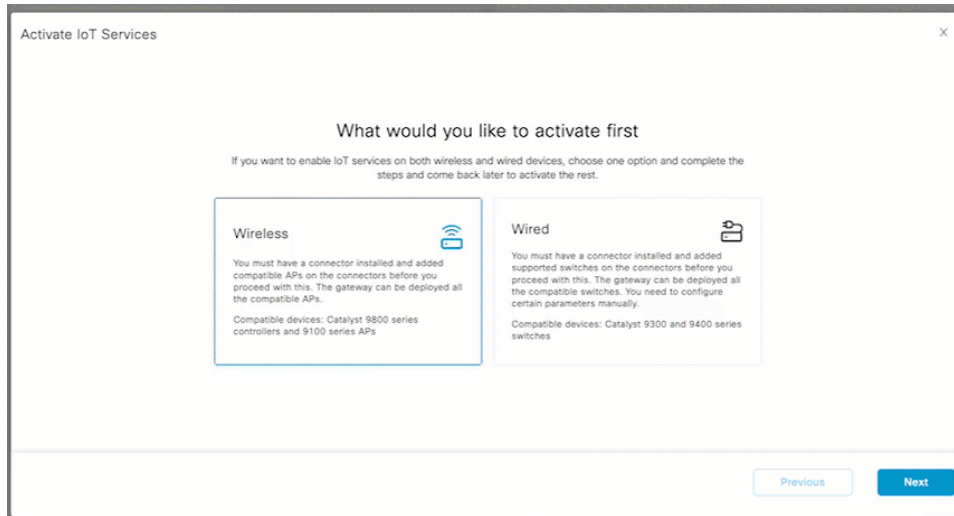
Activate IoT Services

×

What would you like to activate first

If you want to enable IoT services on both wireless and wired devices, choose one option and complete the steps and come back later to activate the rest.

Wireless

You must have a connector installed and added compatible APs on the connectors before you proceed with this. The gateway can be deployed all the compatible APs.

Compatible devices: Catalyst 9800 series controllers and 9100 series APs

Wired

You must have a connector installed and added supported switches on the connectors before you proceed with this. The gateway can be deployed all the compatible switches. You need to configure certain parameters manually.

Compatible devices: Catalyst 9300 and 9400 series switches

Previous

Next